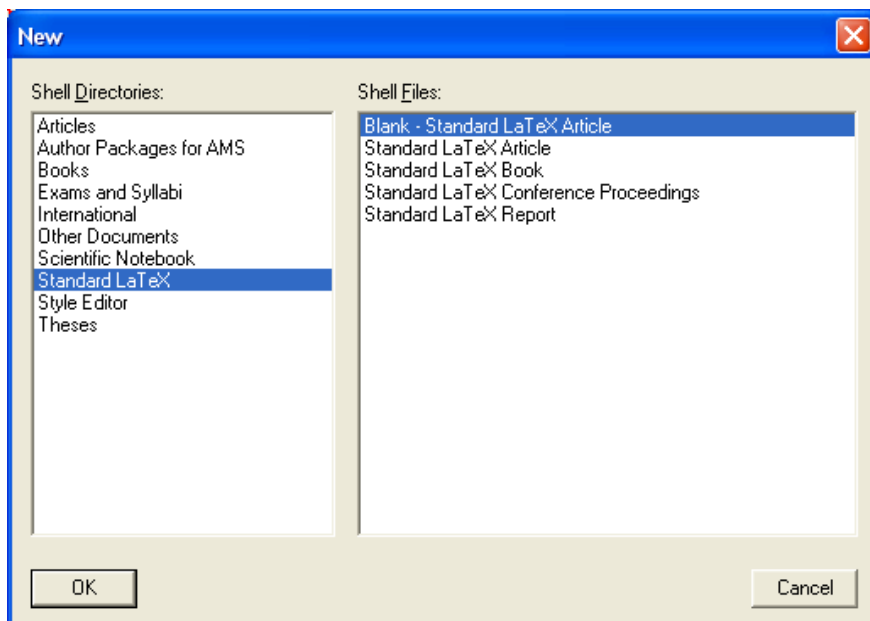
New

Shell Directories:

Articles
Author Packages for AMS
Books
Exams and Syllabi
International
Other Documents
Scientific Notebook
Standard LaTeX
Style Editor
Theses

Shell Files:

Blank - Standard LaTeX Article
Standard LaTeX Article
Standard LaTeX Book
Standard LaTeX Conference Proceedings
Standard LaTeX Report

OK

Cancel